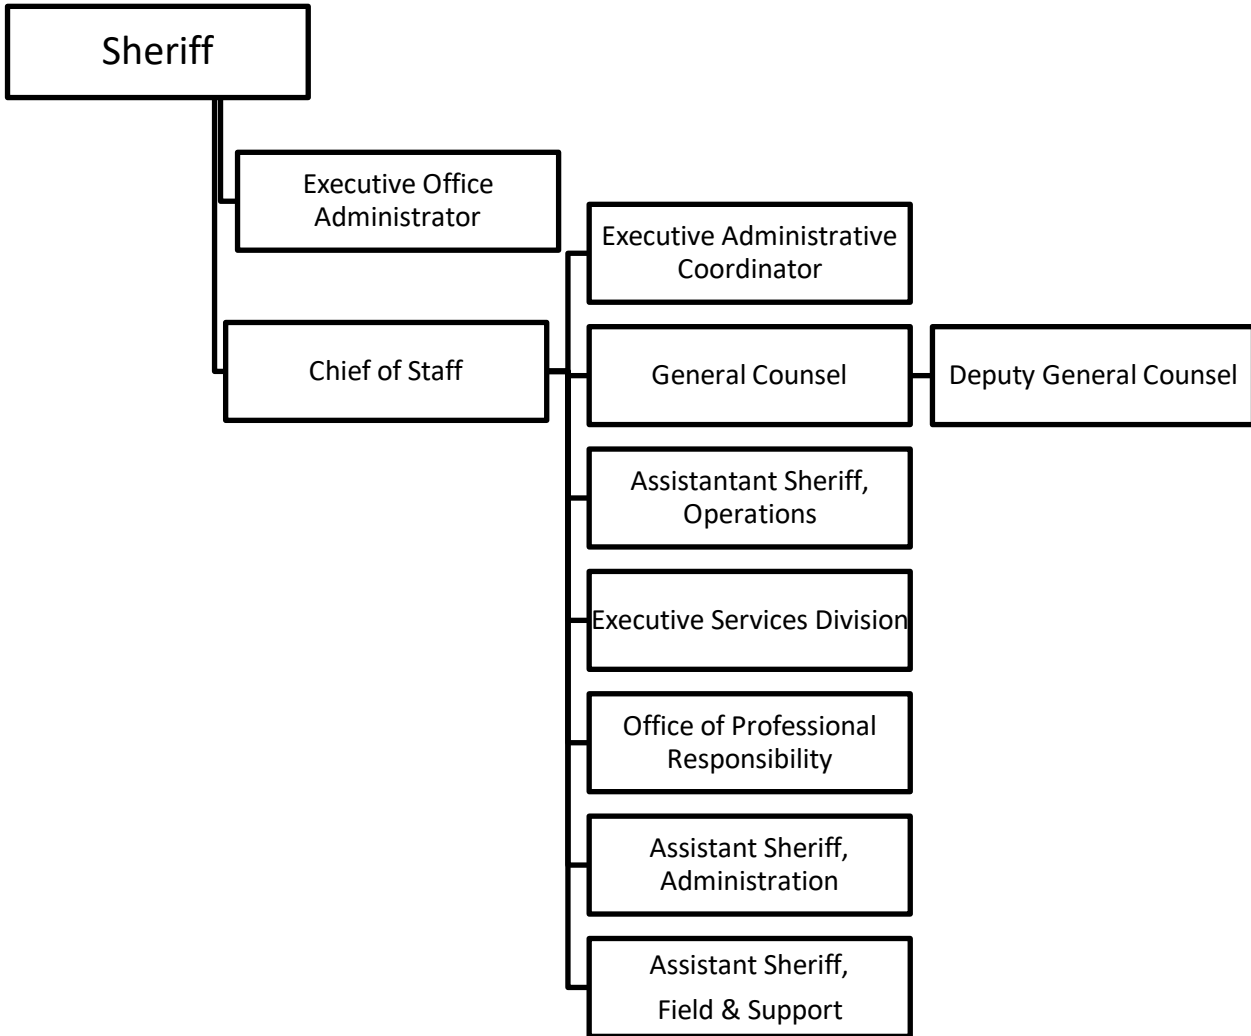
Sheriff

Executive Office Administrator

Chief of Staff

Executive Administrative Coordinator

General Counsel

Deputy General Counsel

Assistantant Sheriff, Operations

Executive Services Division

Office of Professional Responsibility

Assistant Sheriff, Administration

Assistant Sheriff, Field & Support